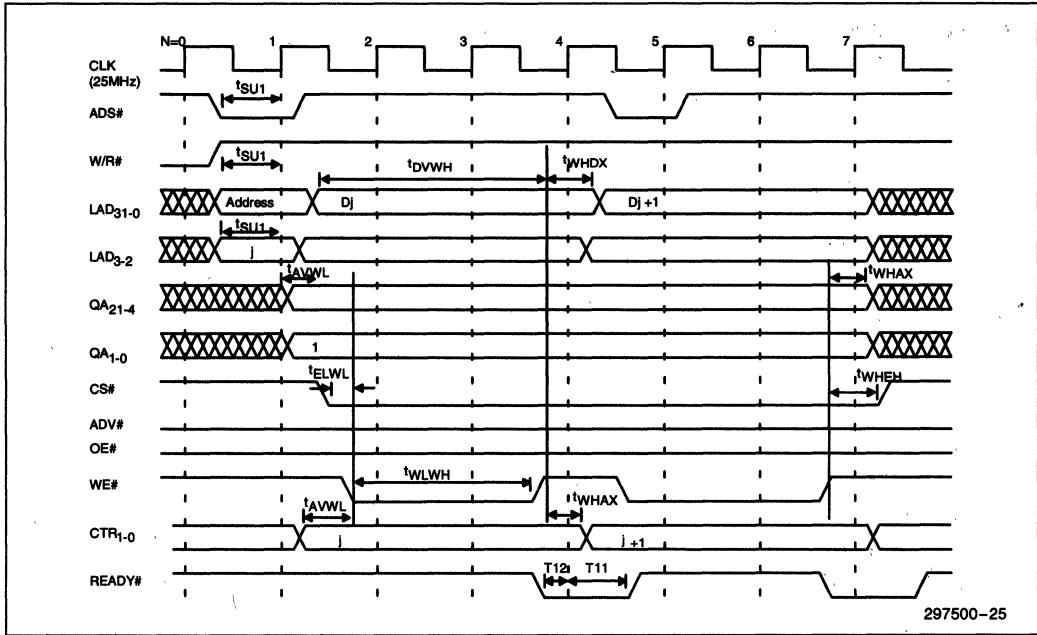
N=0
1
2
3
4
5
6
7
CLK (25MHz)
ADS#
$t_{SU1}$
W/R#
$t_{SU1}$
$t_{DVWH}$
$t_{WHDX}$
$LAD_{31-0}$
Address
Dj
Dj +1
$t_{SU1}$
$LAD_{3-2}$
j
$t_{AVWL}$
$t_{WHAX}$
$QA_{21-4}$
$QA_{1-0}$
1
CS#
$t_{ELWL}$
$t_{WHEH}$
ADV#
OE#
WE#
$t_{WLWH}$
$t_{WHAX}$
$t_{AVWL}$
$CTR_{1-0}$
j
j +1
READY#
T12
T11
297500–25